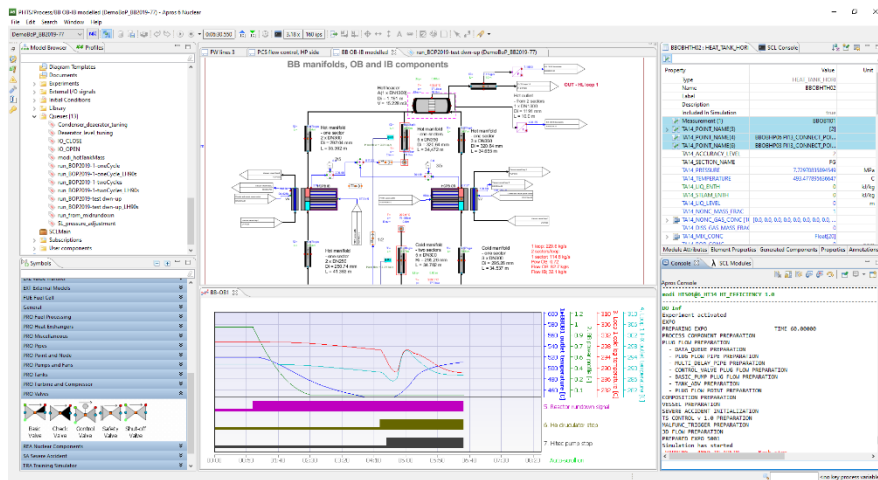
PI.HTS/Process/BB OB-IB modelled [DemoBoP_BB2019-77] - Apros 6 Nuclear
File Edit Search Window Help

Model Browser Profiles
Diagram Templates
Documents
Experiments
External I/O signals
Initial Conditions
Library
Queues (11)
Condenser_discretize_tuning
Deaerator_level_tuning
IO_CLOSE
IO_OPEN
mod_hotleakMass
run_BOP2019-1-oneCycle
run_BOP2019-1-oneCycle_1190s
run_BOP2019-1-oneCycle
run_BOP2019-1-oneCycle_1190s
run_BOP2019-test-dwn-up
run_BOP2019-test-dwn-up_1190s
run_from_midrandown
SL_pressure_adjustment
SCLMain
Subscriptions
User components

Symbols
External Models
Fuel Cell
General
PRO Fuel Processing
PRO Heat Exchangers
PRO Miscellaneous
PRO Pipes
PRO Point and Node
PRO Pumps and Fans
PRO Tanks
PRO Turbines and Compressor
PRO Valves
Basic Valve
Check Valve
Control Valve
Safety Valve
Shutoff Valve
REA Nuclear Components
SA Severe Accident
TRA Training Simulator

PW lines 3
PCS flow control, HP side
BB OB IB modelled
run_BOP2019-test-dwn-up [DemoBoP_BB2019-77]

BB manifolds, OB and IB components

OUT - HL loop 1
Hot manifold - one section
Hot manifold - two sections
Cold manifold - one section
Cold manifold - two sections

BB-OB1
Reactor rundown signal
Hot-dip state
Hitec pump stop

BBCHMTH02 | HEAT_TANK_HOR
SCL Console
Property
Value
Type
Name
BBCHMTH02
Label
Description
Included in Simulation
Measurement
TA14_POINT_NAME(1)
TA14_POINT_NAME(2)
TA14_ACCURACY
TA14_SECTION_NAME
TA14_PRESSURE
TA14_TEMPERATURE
TA14_LIQ_ENTH
TA14_LIQ_LEVEL
TA14_NONC_MASS_FRAC
TA14_NONC_GAS_CONC
TA14_DISS_GAS_MASS_FRAC
TA14_MIX_CONC
7.7497
499.477
0
0

Console
SCL Modules
Apros Console
EXPERIMENT ACTIVATED
EXPO
PREPARING EXPO
PROCESS COMPONENT PREPARATION
PLUG FLOW PREPARATION
- DATA_QUEUE PREPARATION
- PLUG FLOW PIPE PREPARATION
- MULTI_DELAY_PIPE PREPARATION
- CONTROL VALVE PLUG FLOW PREPARATION
- BASIC_PUMP PLUG FLOW PREPARATION
- TANK_ADV PREPARATION
- PLUG FLOW POINT PREPARATION
COMPOSITION PREPARATION
VESSEL PREPARATION
SEVERE ACCIDENT INITIALIZATION
TS CONTROL & IA PREPARATION
MALFUNC_TRIGGER PREPARATION
3D FLOW PREPARATION
PREPARED EXPO
Simulation has started